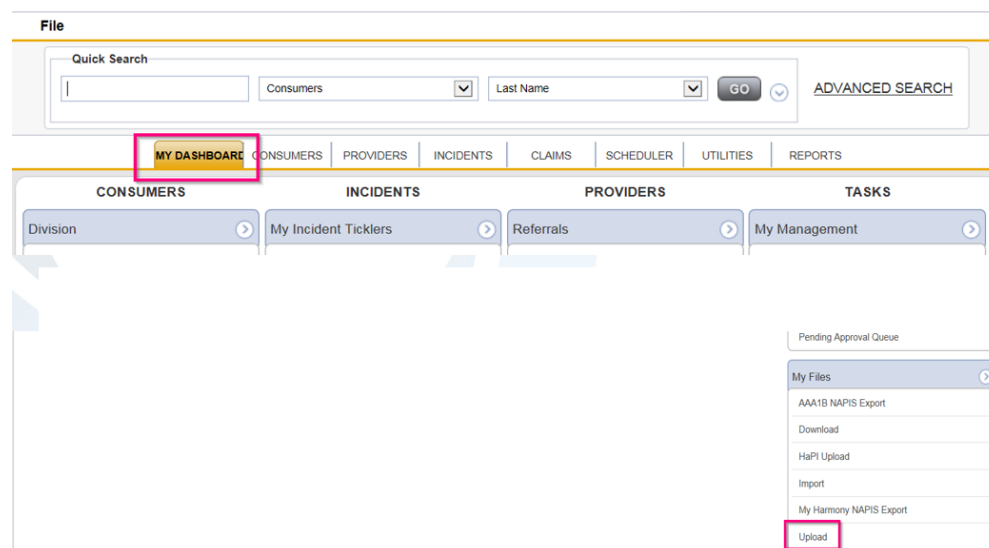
File

Quick Search

Consumers

Last Name

GO

ADVANCED SEARCH

MY DASHBOARD CONSUMERS PROVIDERS INCIDENTS CLAIMS SCHEDULER UTILITIES REPORTS

CONSUMERS

INCIDENTS

PROVIDERS

TASKS

Division

My Incident Ticklers

Referrals

My Management

Pending Approval Queue

My Files

AAA1B NAPIS Export

Download

HaPI Upload

Import

My Harmony NAPIS Export

Upload